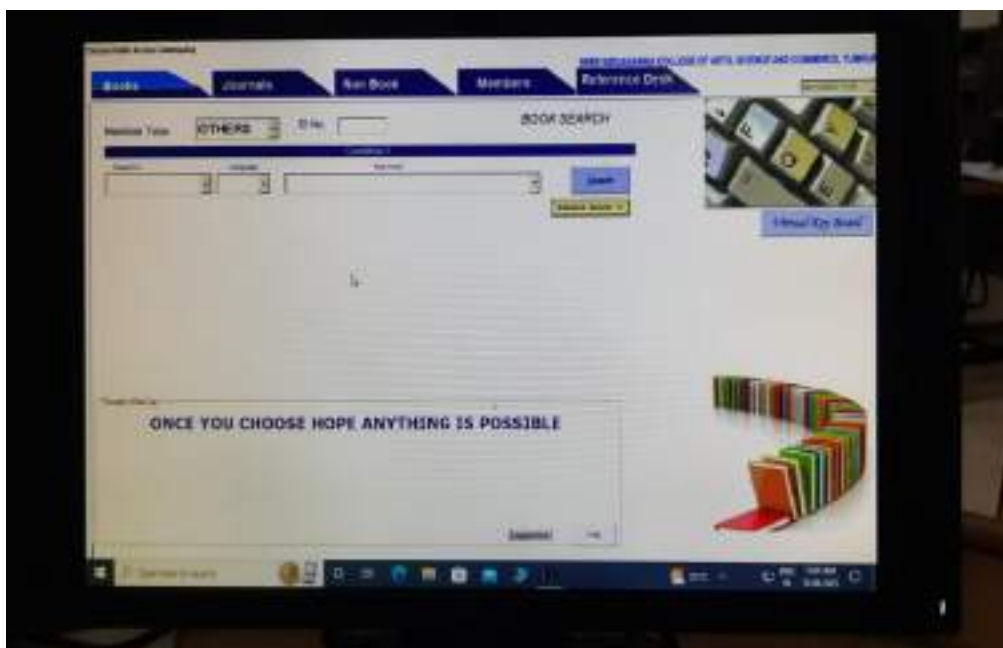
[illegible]

Books

Journals

Non Book

Members

Reference Desk

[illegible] COLLEGE OF ARTS, SCIENCE AND COMMERCE, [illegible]

Member Type OTHERS

ID No.

BOOK SEARCH

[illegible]

Search

Advance Search

Virtual Key Board

ONCE YOU CHOOSE HOPE ANYTHING IS POSSIBLE

Suggestion

Type here to search